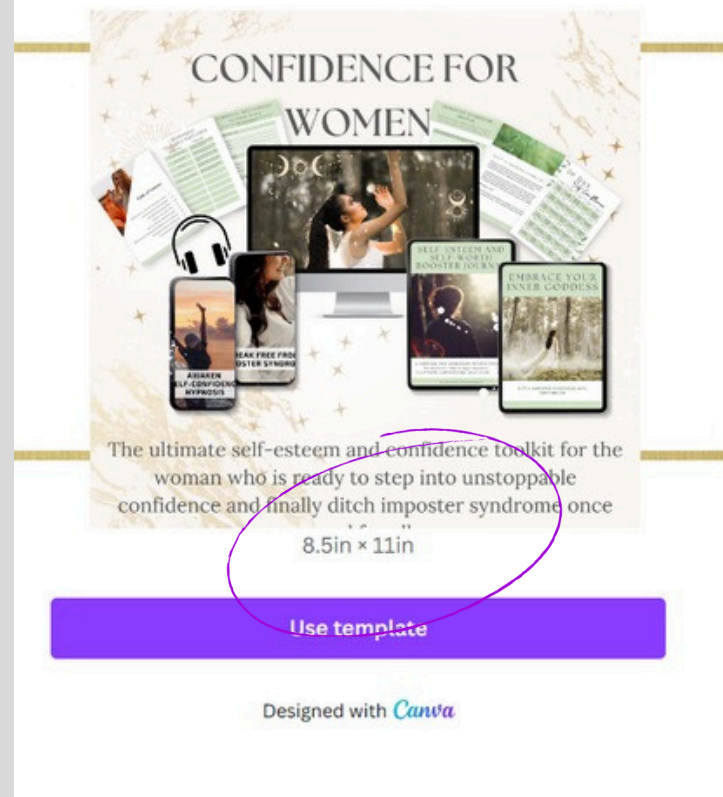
CONFIDENCE FOR WOMEN

SELF-ESTEEM AND SELF-WORTH BOOSTER JOURN

EMBRACE YOUR INNER GODDESS

AWAKEN SELF-CONFIDENCE HYPNOSIS

REAK FREE FRO OSTER SYNDRO

The ultimate self-esteem and confidence toolkit for the woman who is ready to step into unstoppable confidence and finally ditch imposter syndrome once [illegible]

8.5in × 11in

Use template

Designed with Canva